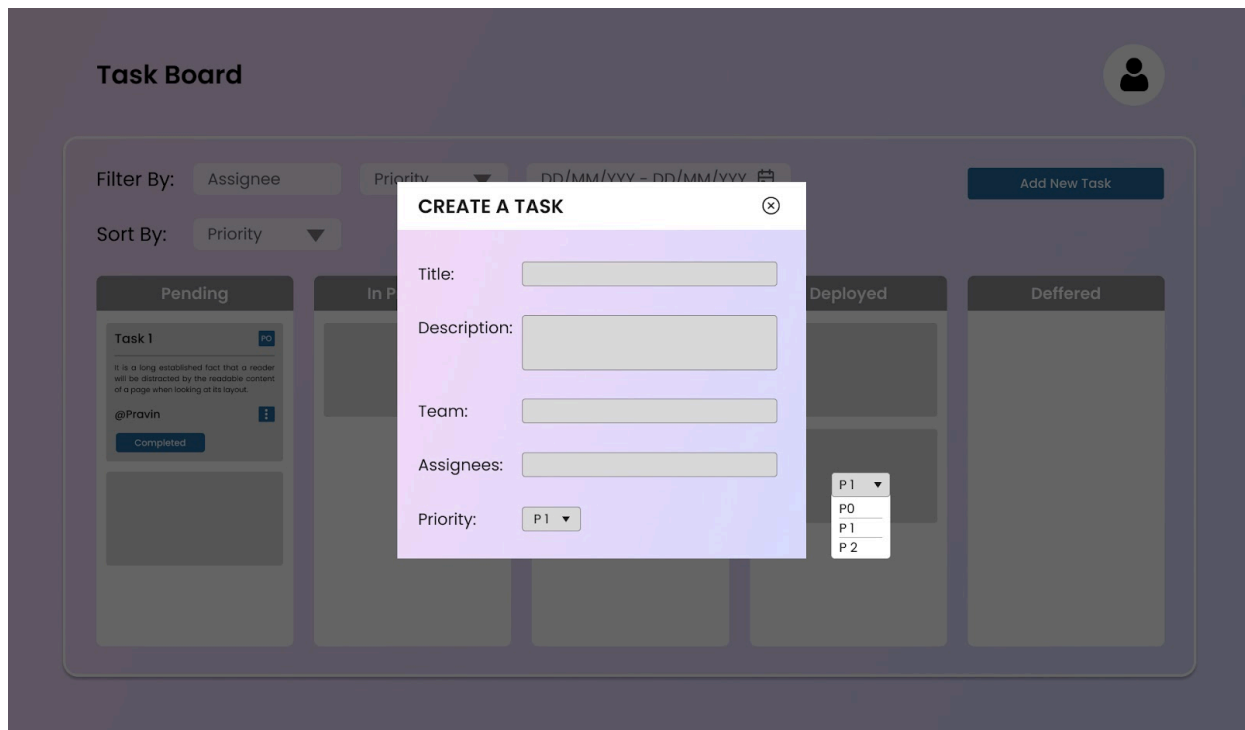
Task Board

Filter By: Assignee Priority DD/MM/YYY - DD/MM/YYY

Sort By: Priority

Add New Task

Pending

Task 1 P0

It is a long established fact that a reader will be distracted by the readable content of a page when looking at its layout.

@Pravin

Completed

In P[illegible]

Deployed

Deffered

CREATE A TASK

Title:

Description:

Team:

Assignees:

Priority: P1

P1
P0
P1
P 2